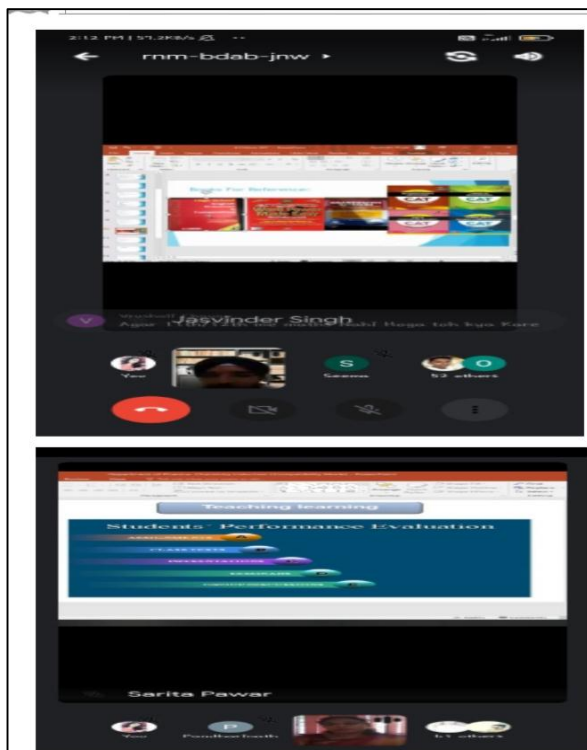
2:12 PM | 57.2KB/s

rnm-bdab-jnw

Books For Reference:

CAT

CAT

CAT

CAT

Jasvinder Singh

Agar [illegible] nahi lega toh kya kare

You

S

Seema

52 others

Teaching learning

Students' Performance Evaluation

A

B

C

D

E

Sarita Pawar

You

P

Pandharinath

51 others